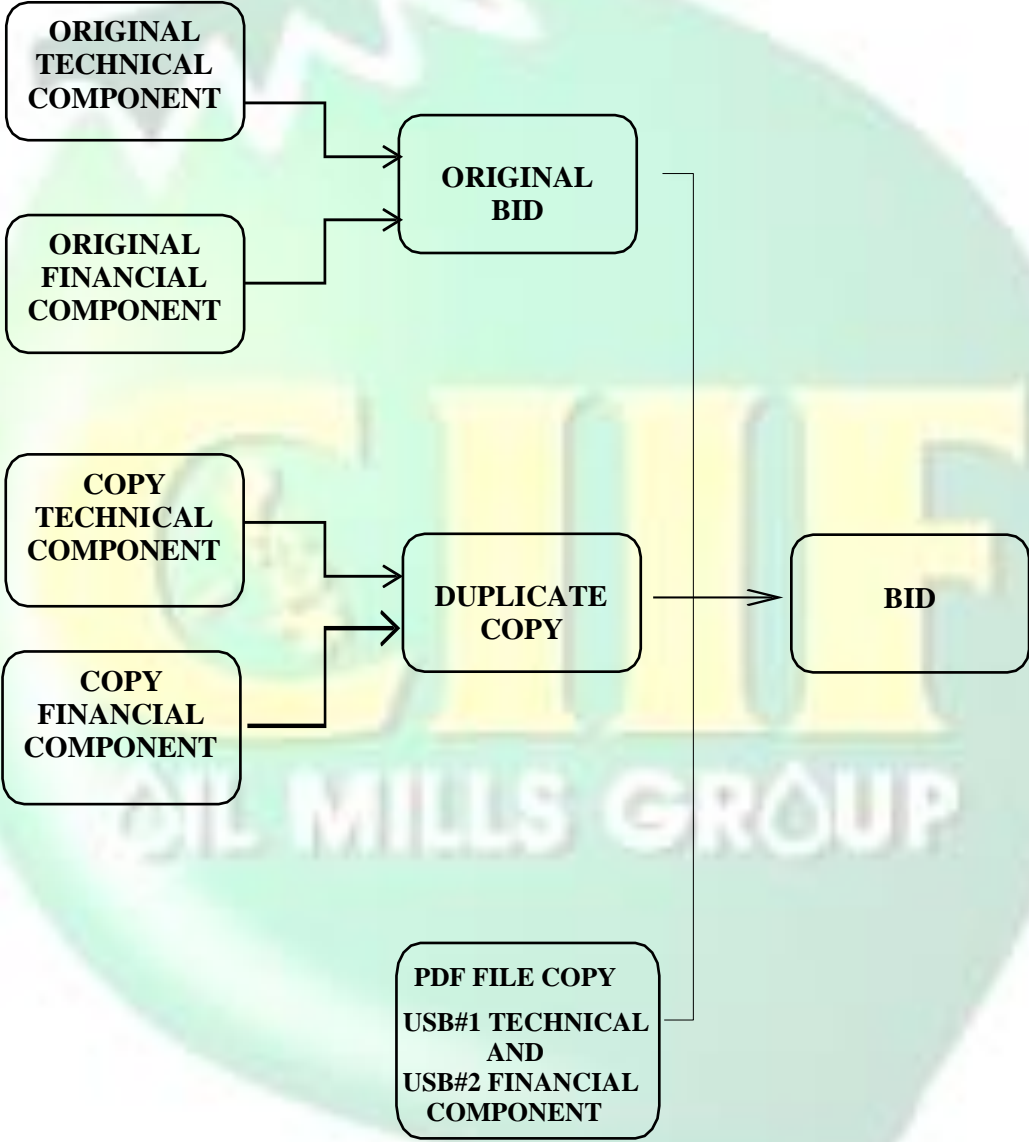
ORIGINAL TECHNICAL COMPONENT

ORIGINAL FINANCIAL COMPONENT

ORIGINAL BID

COPY TECHNICAL COMPONENT

COPY FINANCIAL COMPONENT

DUPLICATE COPY

BID

PDF FILE COPY

USB#1 TECHNICAL AND USB#2 FINANCIAL COMPONENT

OIL MILLS GROUP